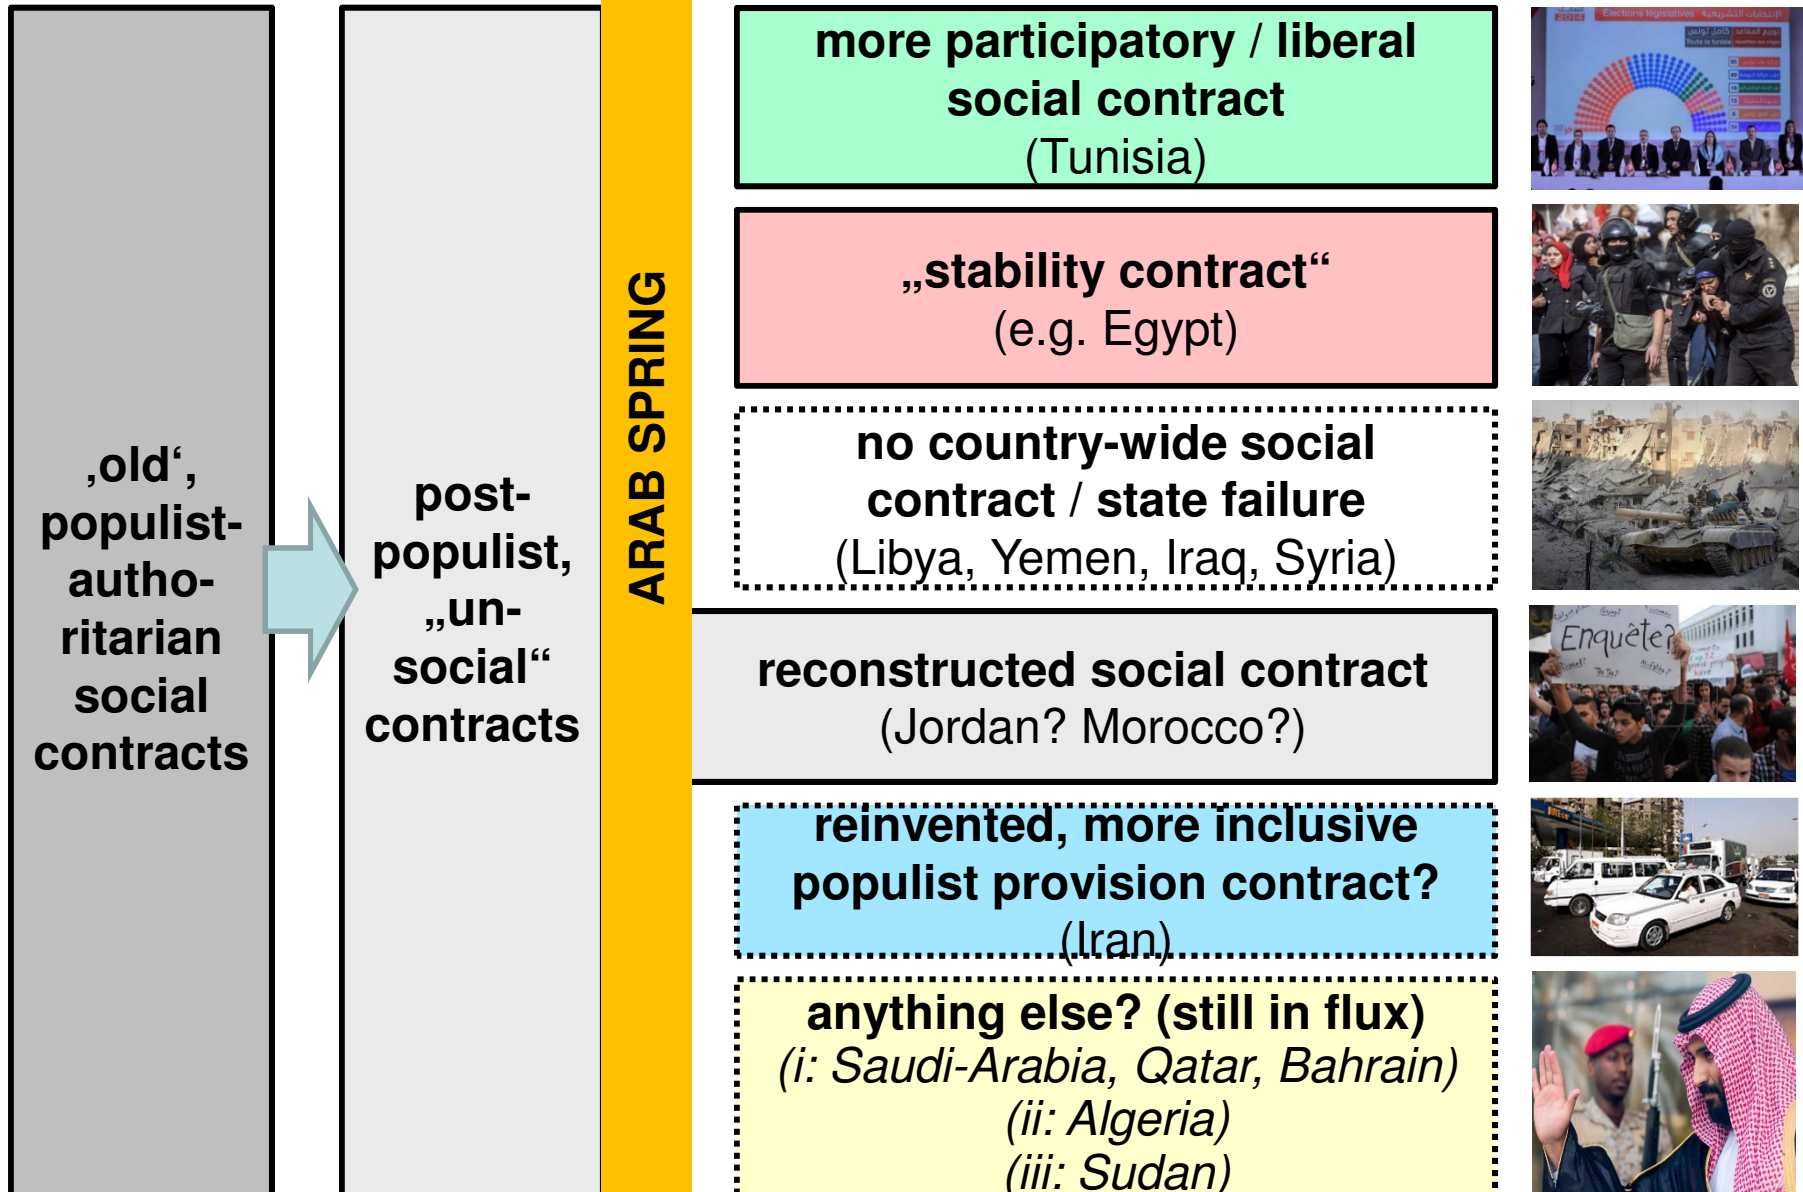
‚old‘, populist-autho-ritarian social contracts

post-populist, „un-social“ contracts

ARAB SPRING

more participatory / liberal social contract
(Tunisia)

„stability contract“
(e.g. Egypt)

no country-wide social contract / state failure
(Libya, Yemen, Iraq, Syria)

reconstructed social contract
(Jordan? Morocco?)

reinvented, more inclusive populist provision contract?
(Iran)

anything else? (still in flux)
(i: Saudi-Arabia, Qatar, Bahrain)
(ii: Algeria)
(iii: Sudan)

Elections législatives

Enquête?